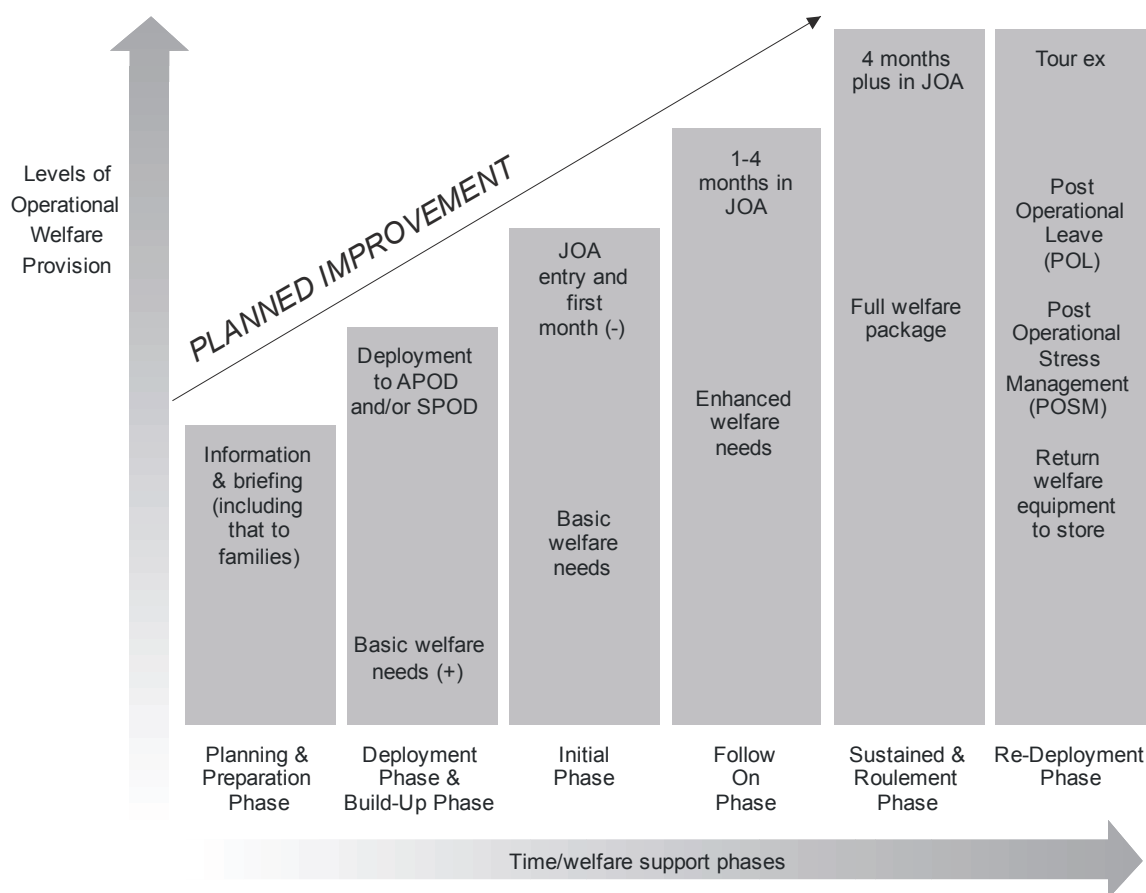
Levels of Operational Welfare Provision

PLANNED IMPROVEMENT

Information & briefing (including that to families)

Planning & Preparation Phase

Deployment to APOD and/or SPOD

Basic welfare needs (+)

Deployment Phase & Build-Up Phase

JOA entry and first month (-)

Basic welfare needs

Initial Phase

1-4 months in JOA

Enhanced welfare needs

Follow On Phase

4 months plus in JOA

Full welfare package

Sustained & Roulement Phase

Tour ex

Post Operational Leave (POL)

Post Operational Stress Management (POSM)

Return welfare equipment to store

Re-Deployment Phase

Time/welfare support phases